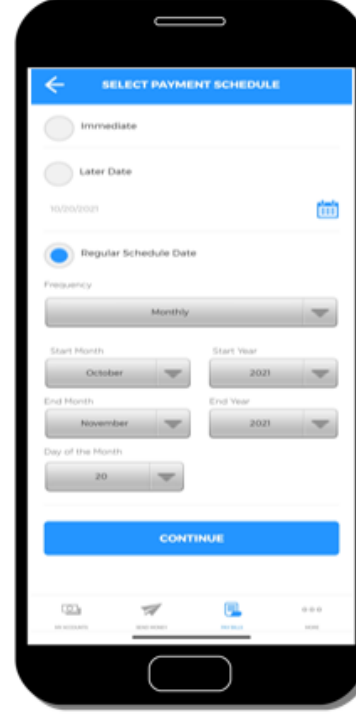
SELECT PAYMENT SCHEDULE

Immediate

Later Date

10/20/2021

Regular Schedule Date

Frequency

Monthly

Start Month

October

Start Year

2021

End Month

November

End Year

2021

Day of the Month

20

CONTINUE

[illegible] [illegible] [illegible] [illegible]